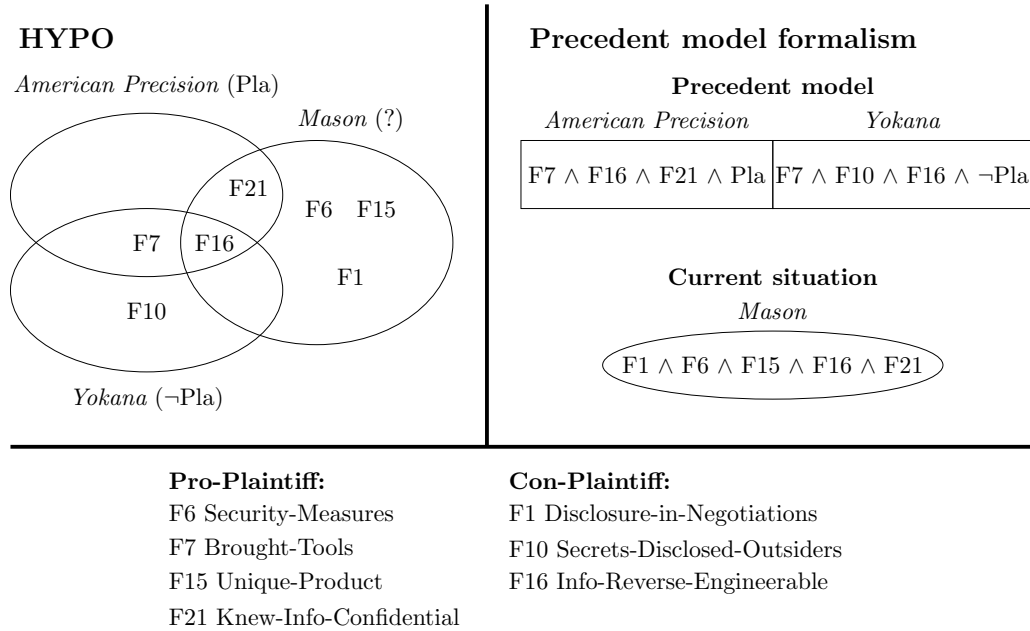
HYPO

*American Precision* (Pla)

*Mason* (?)

F21

F6 F15

F7 F16

F1

F10

*Yokana* ($\neg$Pla)

Precedent model formalism

Precedent model

| *American Precision* | *Yokana* |
|---|---|
| F7 $\wedge$ F16 $\wedge$ F21 $\wedge$ Pla | F7 $\wedge$ F10 $\wedge$ F16 $\wedge$ $\neg$Pla |

Current situation

*Mason*

F1 $\wedge$ F6 $\wedge$ F15 $\wedge$ F16 $\wedge$ F21

Pro-Plaintiff:
F6 Security-Measures
F7 Brought-Tools
F15 Unique-Product
F21 Knew-Info-Confidential

Con-Plaintiff:
F1 Disclosure-in-Negotiations
F10 Secrets-Disclosed-Outsiders
F16 Info-Reverse-Engineerable